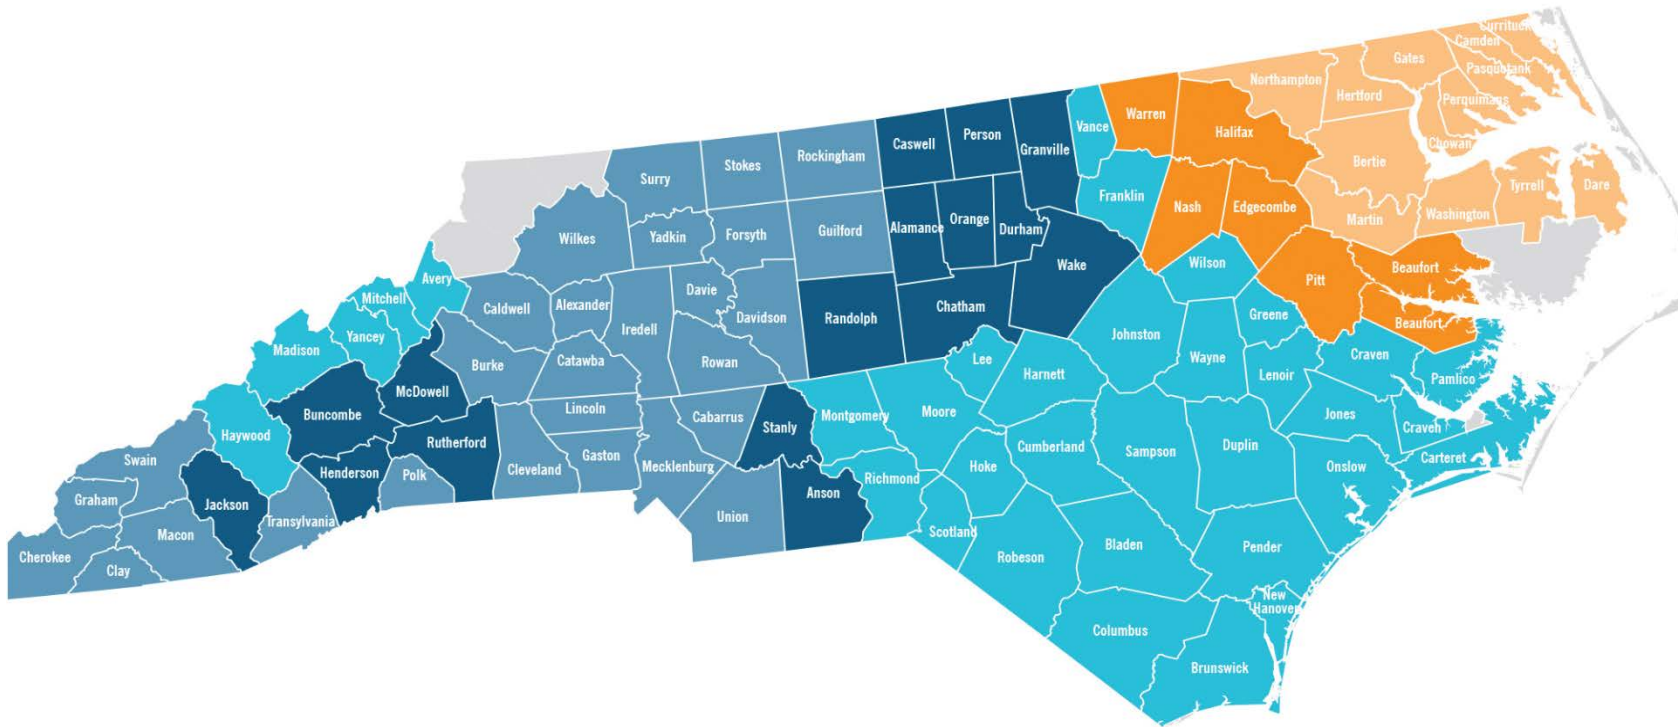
Currituck
Camden
Gates
Pasquotank
Northampton
Hertford
Perquimans
Warren
Halifax
Vance
Caswell
Person
Granville
Chowan
Bertie
Stokes
Rockingham
Surry
Franklin
Tyrrell
Dare
Nash
Edgecombe
Martin
Washington
Wilkes
Yadkin
Forsyth
Guilford
Alamance
Orange
Durham
Wake
Wilson
Beaufort
Avery
Mitchell
Davie
Pitt
Caldwell
Alexander
Davidson
Randolph
Chatham
Greene
Beaufort
Yancey
Iredell
Johnston
Madison
Burke
Catawba
Rowan
Lee
Craven
McDowell
Harnett
Wayne
Lenoir
Pamlico
Lincoln
Buncombe
Moore
Haywood
Rutherford
Cabarrus
Stanly
Montgomery
Jones
Craven
Cumberland
Sampson
Duplin
Gaston
Swain
Henderson
Polk
Cleveland
Mecklenburg
Hoke
Carteret
Richmond
Onslow
Anson
Graham
Jackson
Transylvania
Union
Macon
Scotland
Bladen
Pender
Cherokee
Robeson
Clay
New Hanover
Columbus
Brunswick